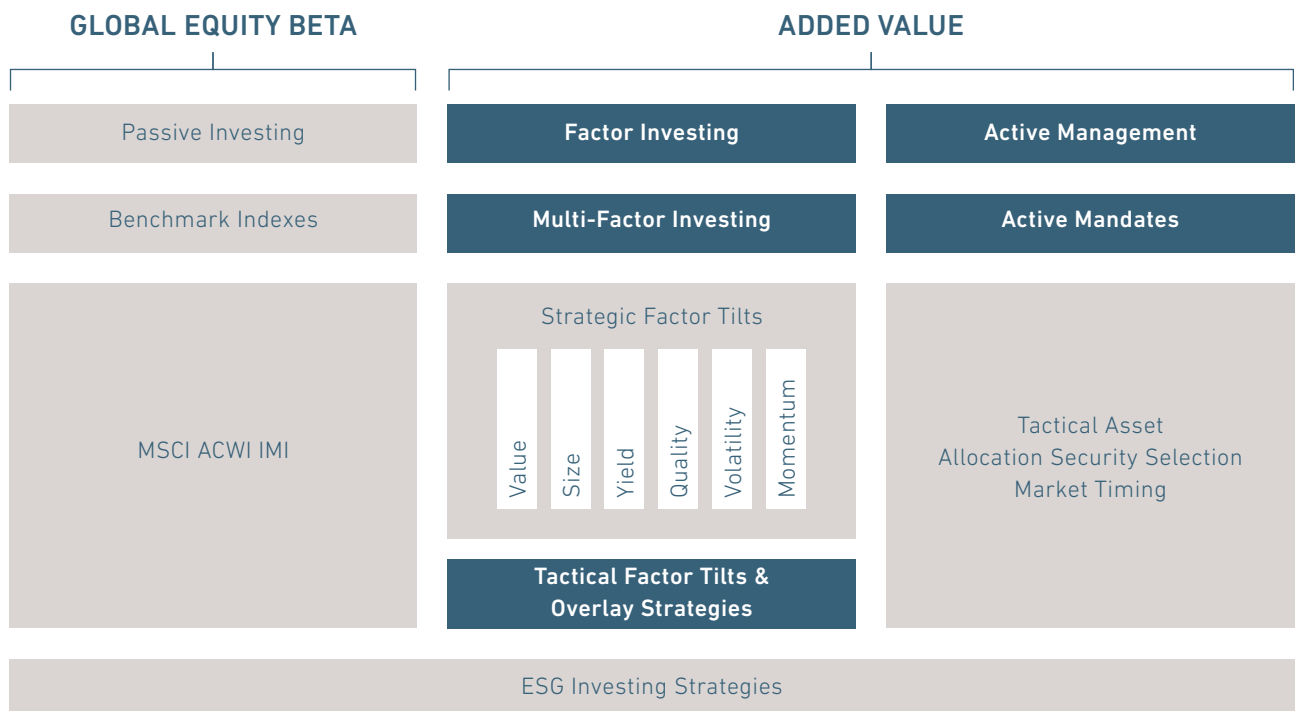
GLOBAL EQUITY BETA

ADDED VALUE

Passive Investing

Factor Investing

Active Management

Benchmark Indexes

Multi-Factor Investing

Active Mandates

MSCI ACWI IMI

Strategic Factor Tilts

Value

Size

Yield

Quality

Volatility

Momentum

Tactical Factor Tilts & Overlay Strategies

Tactical Asset Allocation Security Selection Market Timing

ESG Investing Strategies